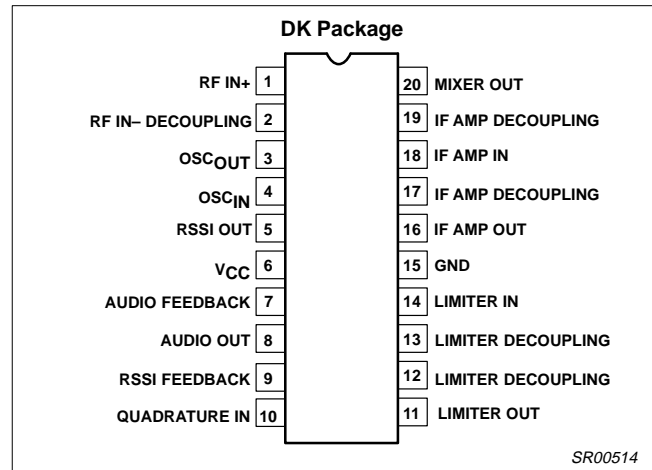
DK Package

RF IN+ 1
RF IN– DECOUPLING 2
$OSC_{OUT}$ 3
$OSC_{IN}$ 4
RSSI OUT 5
$V_{CC}$ 6
AUDIO FEEDBACK 7
AUDIO OUT 8
RSSI FEEDBACK 9
QUADRATURE IN 10

20 MIXER OUT
19 IF AMP DECOUPLING
18 IF AMP IN
17 IF AMP DECOUPLING
16 IF AMP OUT
15 GND
14 LIMITER IN
13 LIMITER DECOUPLING
12 LIMITER DECOUPLING
11 LIMITER OUT

SR00514